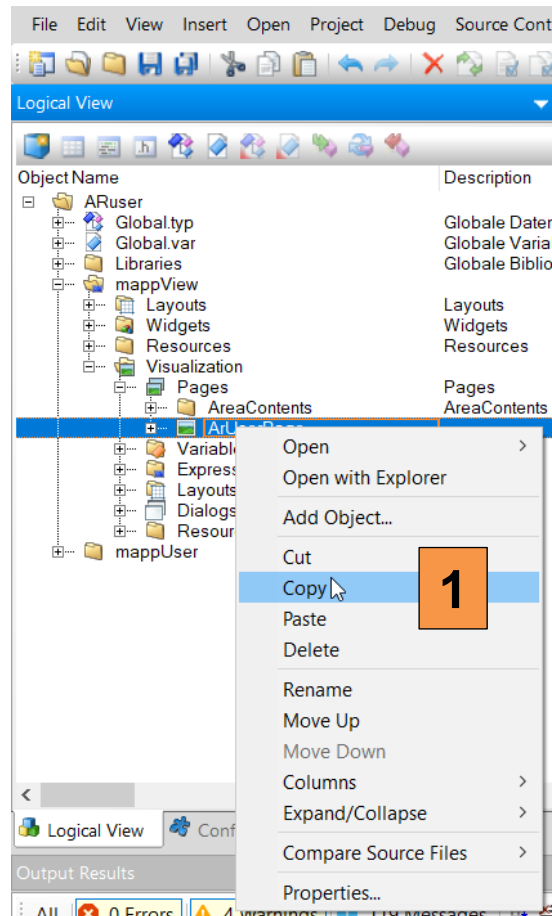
File Edit View Insert Open Project Debug Source Cont

Logical View

Object Name | Description

ARuser
Global.typ | Globale Dater
Global.var | Globale Varia
Libraries | Globale Biblio
mappView
Layouts | Layouts
Widgets | Widgets
Resources | Resources
Visualization
Pages | Pages
AreaContents | AreaContents
ArUserPage
Variable
Express
Layouts
Dialogs
Resour
mappUser

Open
Open with Explorer
Add Object...
Cut
Copy
Paste
Delete
Rename
Move Up
Move Down
Columns
Expand/Collapse
Compare Source Files
Properties...

1

Logical View
Conf

Output Results

All
0 Errors
4 Warnings
119 Messages